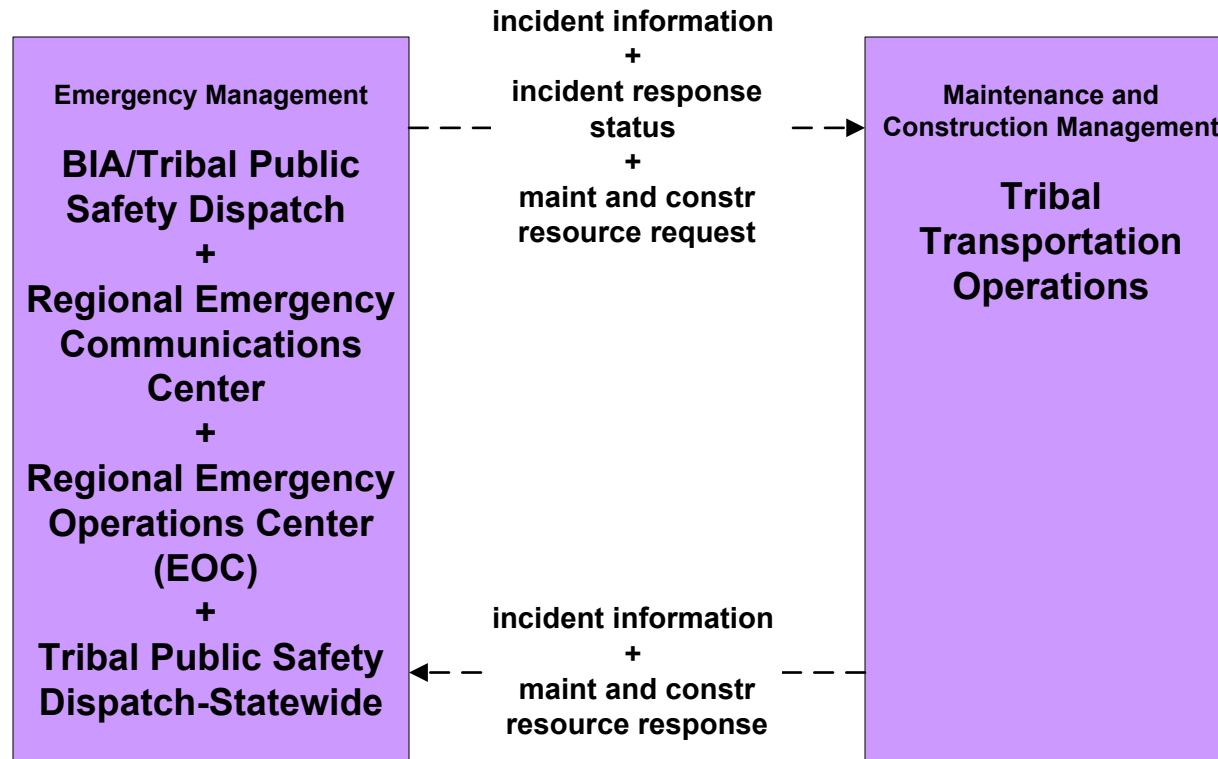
Emergency Management

BIA/Tribal Public Safety Dispatch
+
Regional Emergency Communications Center
+
Regional Emergency Operations Center (EOC)
+
Tribal Public Safety Dispatch-Statewide

incident information
+
incident response status
+
maint and constr resource request

Maintenance and Construction Management

Tribal Transportation Operations

incident information
+
maint and constr resource response